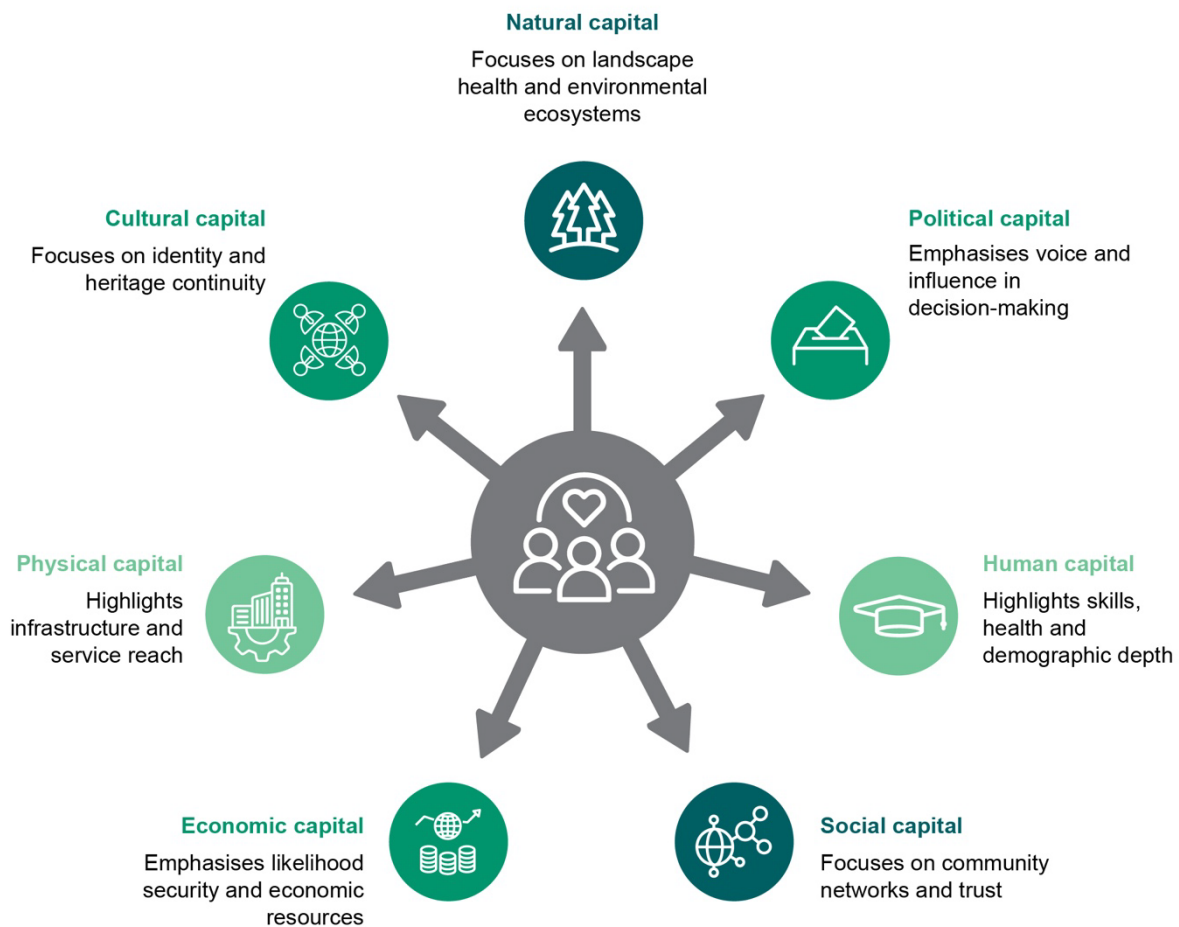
Natural capital

Focuses on landscape health and environmental ecosystems

Cultural capital

Focuses on identity and heritage continuity

Political capital

Emphasises voice and influence in decision-making

Physical capital

Highlights infrastructure and service reach

Human capital

Highlights skills, health and demographic depth

Economic capital

Emphasises likelihood security and economic resources

Social capital

Focuses on community networks and trust